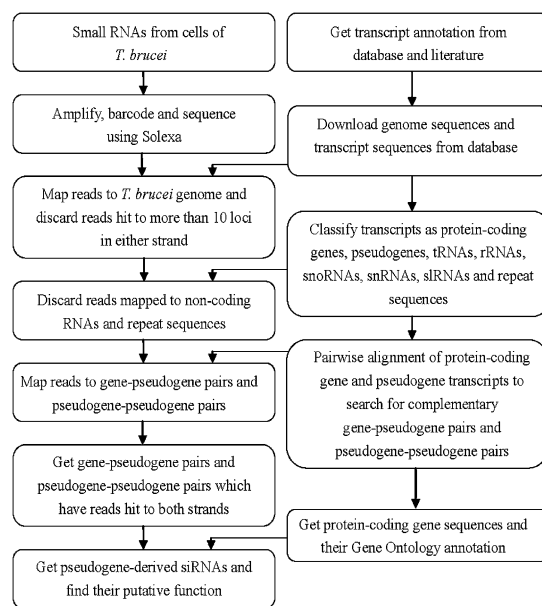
Small RNAs from cells of *T. brucei*

Amplify, barcode and sequence using Solexa

Map reads to *T. brucei* genome and discard reads hit to more than 10 loci in either strand

Discard reads mapped to non-coding RNAs and repeat sequences

Map reads to gene-pseudogene pairs and pseudogene-pseudogene pairs

Get gene-pseudogene pairs and pseudogene-pseudogene pairs which have reads hit to both strands

Get pseudogene-derived siRNAs and find their putative function

Get transcript annotation from database and literature

Download genome sequences and transcript sequences from database

Classify transcripts as protein-coding genes, pseudogenes, tRNAs, rRNAs, snoRNAs, snRNAs, slRNAs and repeat sequences

Pairwise alignment of protein-coding gene and pseudogene transcripts to search for complementary gene-pseudogene pairs and pseudogene-pseudogene pairs

Get protein-coding gene sequences and their Gene Ontology annotation